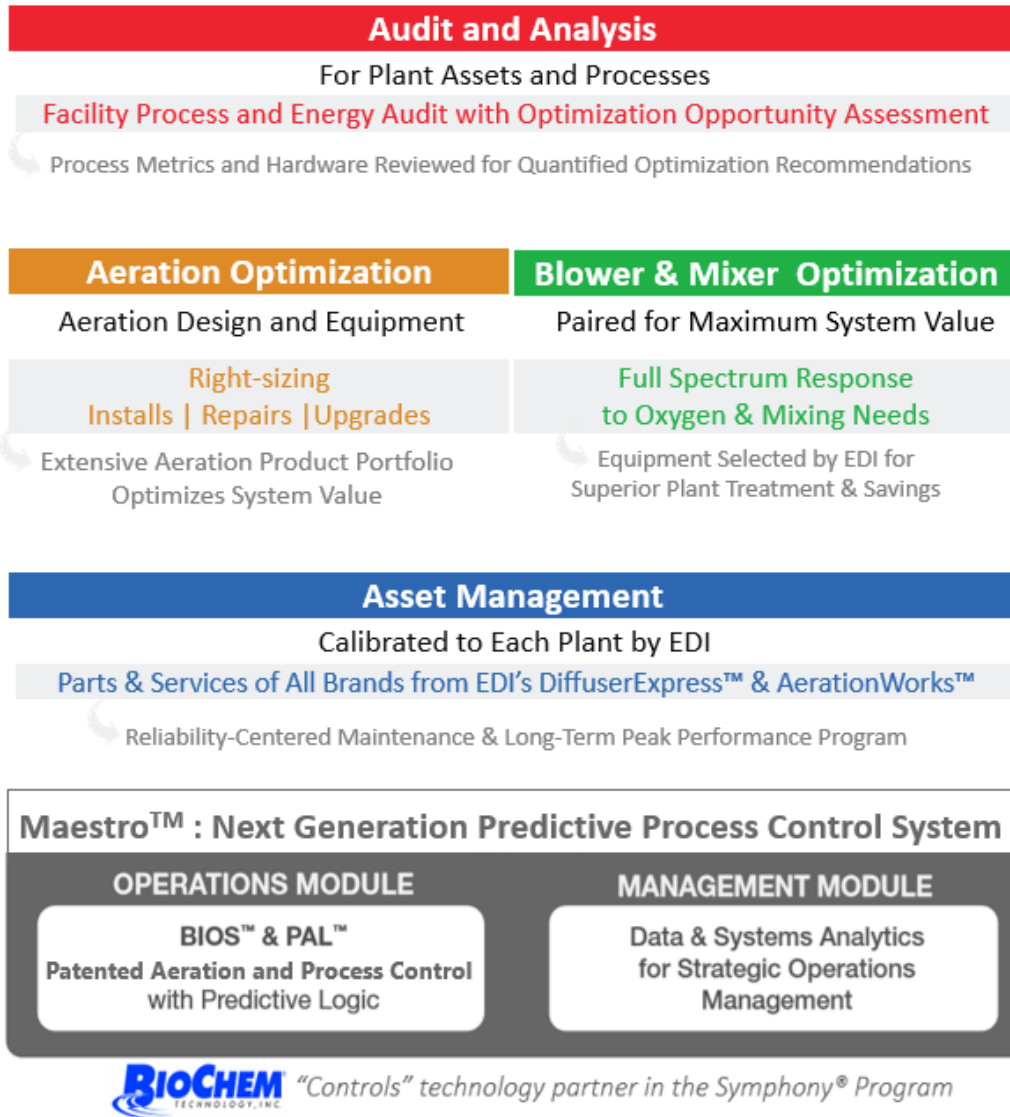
Audit and Analysis

For Plant Assets and Processes

Facility Process and Energy Audit with Optimization Opportunity Assessment

Process Metrics and Hardware Reviewed for Quantified Optimization Recommendations

Aeration Optimization

Aeration Design and Equipment

Right-sizing
Installs | Repairs |Upgrades

Extensive Aeration Product Portfolio Optimizes System Value

Blower & Mixer Optimization

Paired for Maximum System Value

Full Spectrum Response to Oxygen & Mixing Needs

Equipment Selected by EDI for Superior Plant Treatment & Savings

Asset Management

Calibrated to Each Plant by EDI

Parts & Services of All Brands from EDI's DiffuserExpress™ & AerationWorks™

Reliability-Centered Maintenance & Long-Term Peak Performance Program

Maestro$^{TM}$ : Next Generation Predictive Process Control System

OPERATIONS MODULE

BIOS™ & PAL™
Patented Aeration and Process Control with Predictive Logic

MANAGEMENT MODULE

Data & Systems Analytics for Strategic Operations Management

BIOCHEM TECHNOLOGY, INC. "Controls" technology partner in the Symphony® Program